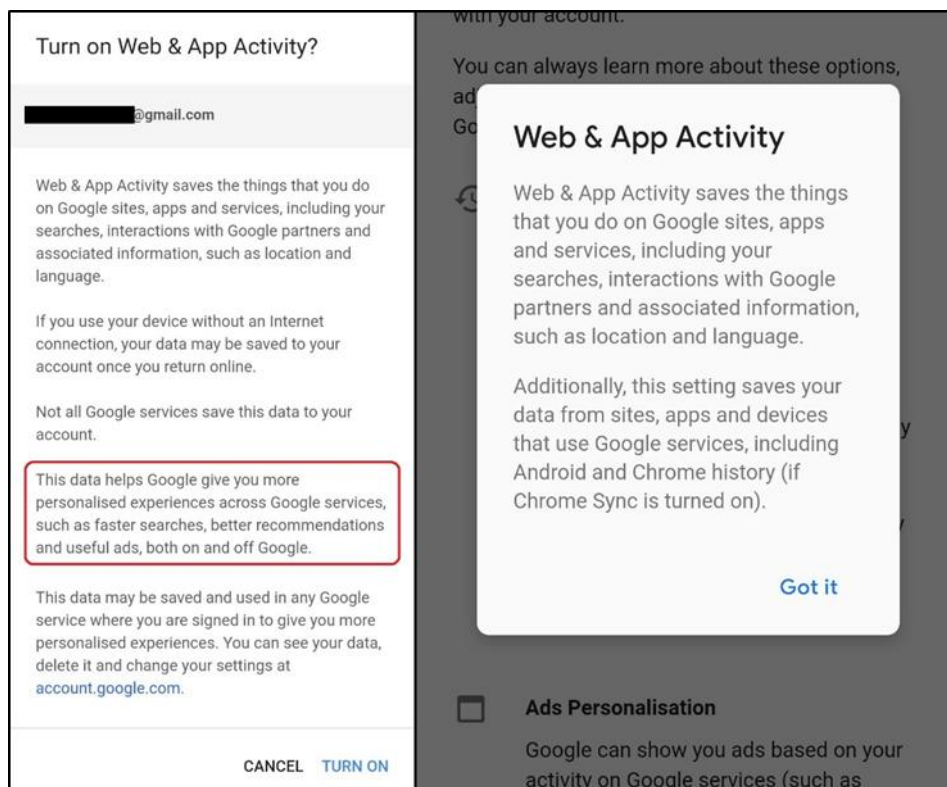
Turn on Web & App Activity?

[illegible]@gmail.com

Web & App Activity saves the things that you do on Google sites, apps and services, including your searches, interactions with Google partners and associated information, such as location and language.

If you use your device without an Internet connection, your data may be saved to your account once you return online.

Not all Google services save this data to your account.

This data helps Google give you more personalised experiences across Google services, such as faster searches, better recommendations and useful ads, both on and off Google.

This data may be saved and used in any Google service where you are signed in to give you more personalised experiences. You can see your data, delete it and change your settings at account.google.com.

CANCEL TURN ON

with your account.

You can always learn more about these options, ad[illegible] Go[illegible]

Web & App Activity

Web & App Activity saves the things that you do on Google sites, apps and services, including your searches, interactions with Google partners and associated information, such as location and language.

Additionally, this setting saves your data from sites, apps and devices that use Google services, including Android and Chrome history (if Chrome Sync is turned on).

Got it

Ads Personalisation

Google can show you ads based on your activity on Google services (such as